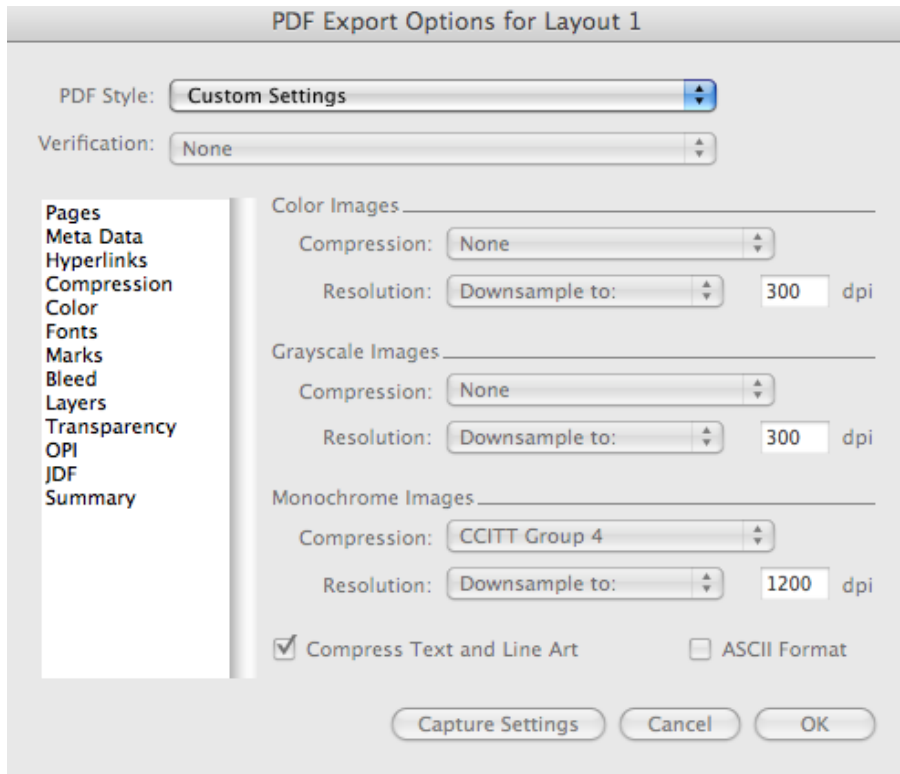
PDF Export Options for Layout 1

PDF Style: Custom Settings

Verification: None

Pages
Meta Data
Hyperlinks
Compression
Color
Fonts
Marks
Bleed
Layers
Transparency
OPI
JDF
Summary

Color Images

Compression: None

Resolution: Downsample to: 300 dpi

Grayscale Images

Compression: None

Resolution: Downsample to: 300 dpi

Monochrome Images

Compression: CCITT Group 4

Resolution: Downsample to: 1200 dpi

Compress Text and Line Art

ASCII Format

Capture Settings

Cancel

OK